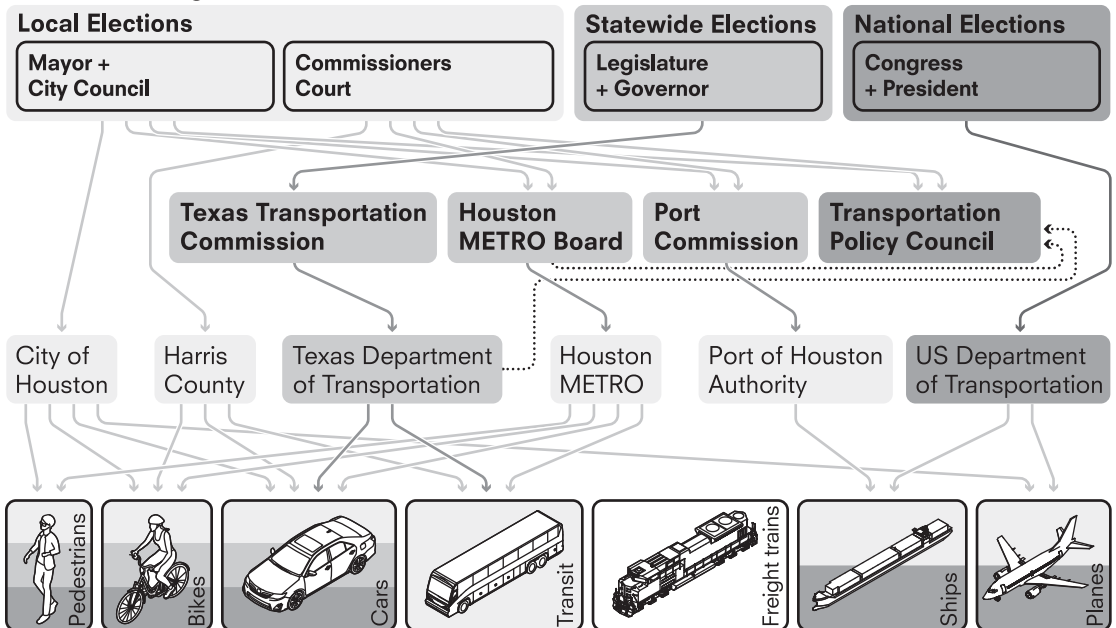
Local Elections

Mayor + City Council

Commissioners Court

Statewide Elections

Legislature + Governor

National Elections

Congress + President

Texas Transportation Commission

Houston METRO Board

Port Commission

Transportation Policy Council

City of Houston

Harris County

Texas Department of Transportation

Houston METRO

Port of Houston Authority

US Department of Transportation

Pedestrians

Bikes

Cars

Transit

Freight trains

Ships

Planes